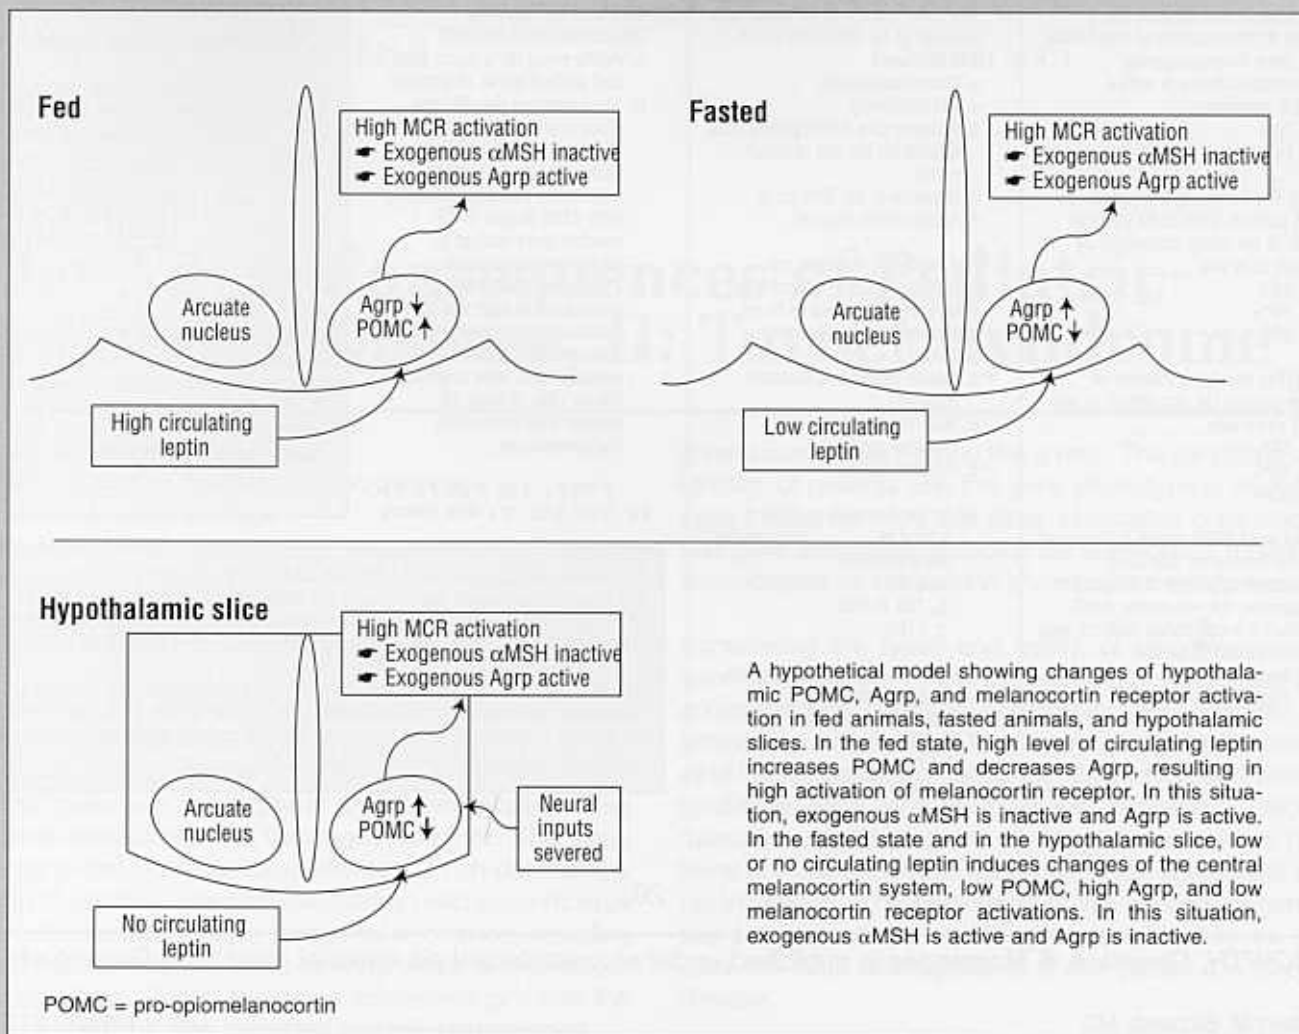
Fed

High MCR activation
☛ Exogenous αMSH inactive
☛ Exogenous Agrp active

Arcuate nucleus

Agrp ↓
POMC ↑

High circulating leptin

Fasted

High MCR activation
☛ Exogenous αMSH inactive
☛ Exogenous Agrp active

Arcuate nucleus

Agrp ↑
POMC ↓

Low circulating leptin

Hypothalamic slice

High MCR activation
☛ Exogenous αMSH inactive
☛ Exogenous Agrp active

Arcuate nucleus

Agrp ↑
POMC ↓

Neural inputs severed

No circulating leptin

A hypothetical model showing changes of hypothalamic POMC, Agrp, and melanocortin receptor activation in fed animals, fasted animals, and hypothalamic slices. In the fed state, high level of circulating leptin increases POMC and decreases Agrp, resulting in high activation of melanocortin receptor. In this situation, exogenous αMSH is inactive and Agrp is active. In the fasted state and in the hypothalamic slice, low or no circulating leptin induces changes of the central melanocortin system, low POMC, high Agrp, and low melanocortin receptor activations. In this situation, exogenous αMSH is active and Agrp is inactive.

POMC = pro-opiomelanocortin